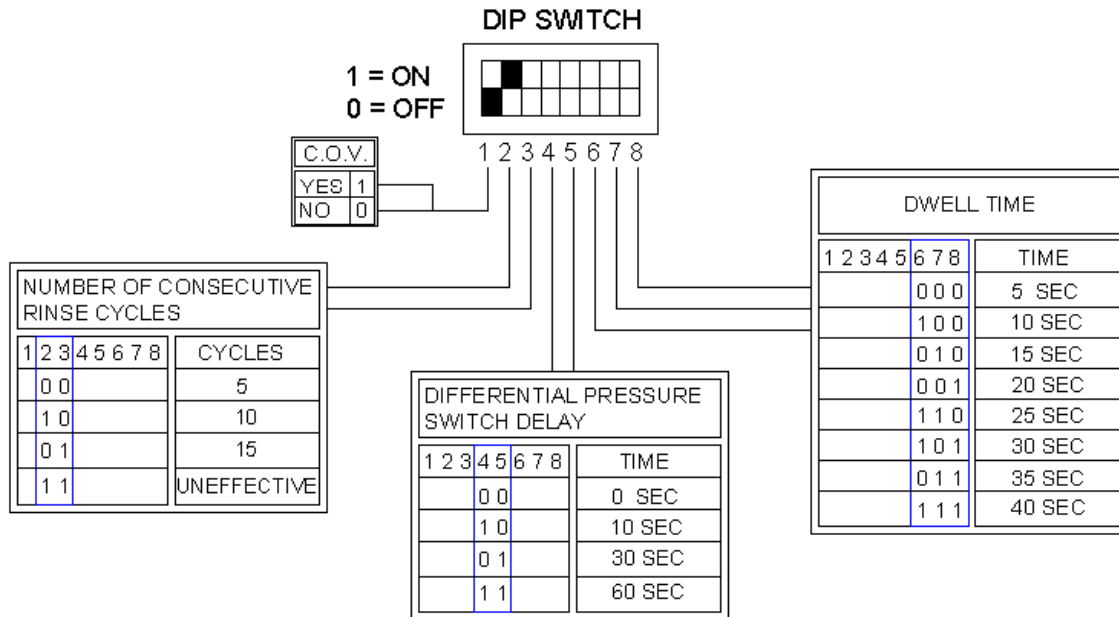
DIP SWITCH

1 = ON
0 = OFF

1 2 3 4 5 6 7 8

| C.O.V. | |
|---|---|
| YES | 1 |
| NO | 0 |

NUMBER OF CONSECUTIVE RINSE CYCLES

| 1 2 3 4 5 6 7 8 | CYCLES |
|---|---|
| 0 0 | 5 |
| 1 0 | 10 |
| 0 1 | 15 |
| 1 1 | UNEFFECTIVE |

DIFFERENTIAL PRESSURE SWITCH DELAY

| 1 2 3 4 5 6 7 8 | TIME |
|---|---|
| 0 0 | 0 SEC |
| 1 0 | 10 SEC |
| 0 1 | 30 SEC |
| 1 1 | 60 SEC |

DWELL TIME

| 1 2 3 4 5 6 7 8 | TIME |
|---|---|
| 0 0 0 | 5 SEC |
| 1 0 0 | 10 SEC |
| 0 1 0 | 15 SEC |
| 0 0 1 | 20 SEC |
| 1 1 0 | 25 SEC |
| 1 0 1 | 30 SEC |
| 0 1 1 | 35 SEC |
| 1 1 1 | 40 SEC |